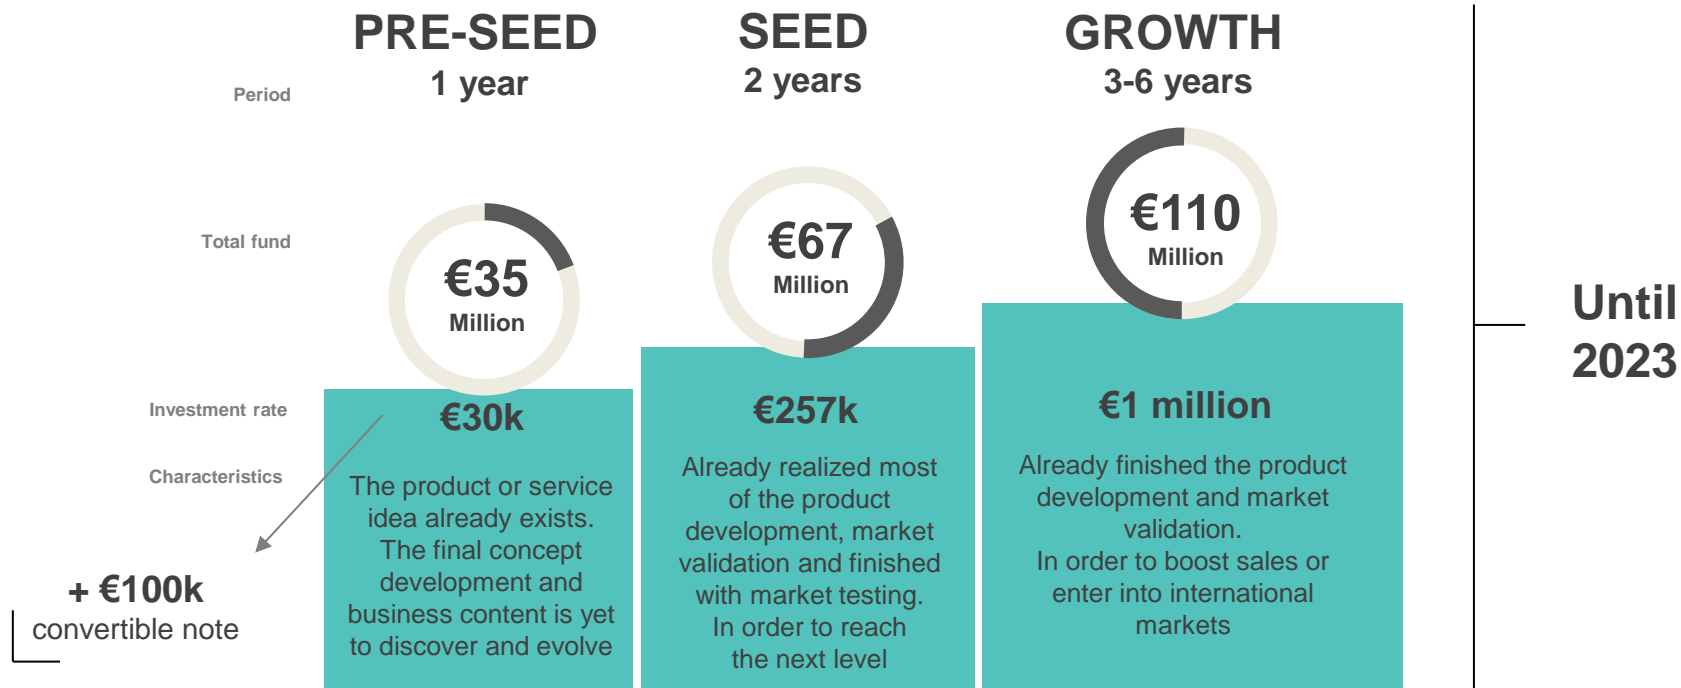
PRE-SEED
1 year

SEED
2 years

GROWTH
3-6 years

Period

Total fund

€35
Million

€67
Million

€110
Million

Investment rate

Characteristics

€30k

The product or service idea already exists. The final concept development and business content is yet to discover and evolve

€257k

Already realized most of the product development, market validation and finished with market testing. In order to reach the next level

€1 million

Already finished the product development and market validation.
In order to boost sales or enter into international markets

+ €100k
convertible note

Until
2023